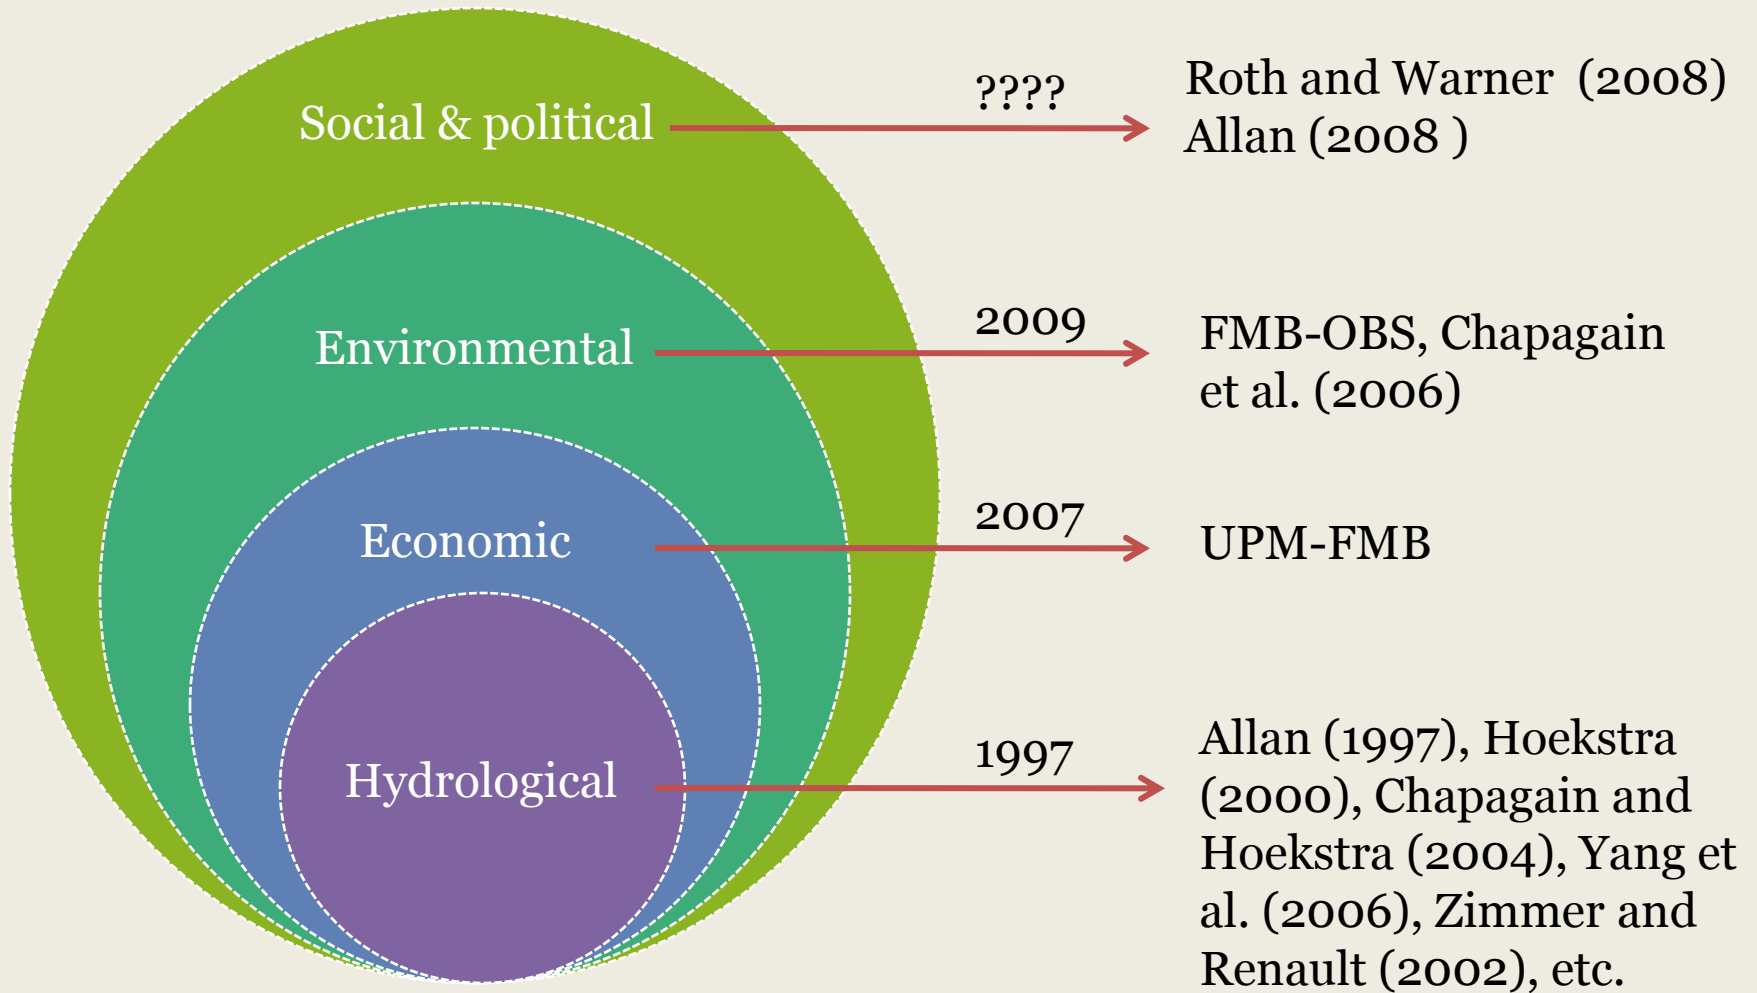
Social & political

????

Roth and Warner (2008)
Allan (2008 )

Environmental

2009

FMB-OBS, Chapagain et al. (2006)

Economic

2007

UPM-FMB

Hydrological

1997

Allan (1997), Hoekstra (2000), Chapagain and Hoekstra (2004), Yang et al. (2006), Zimmer and Renault (2002), etc.